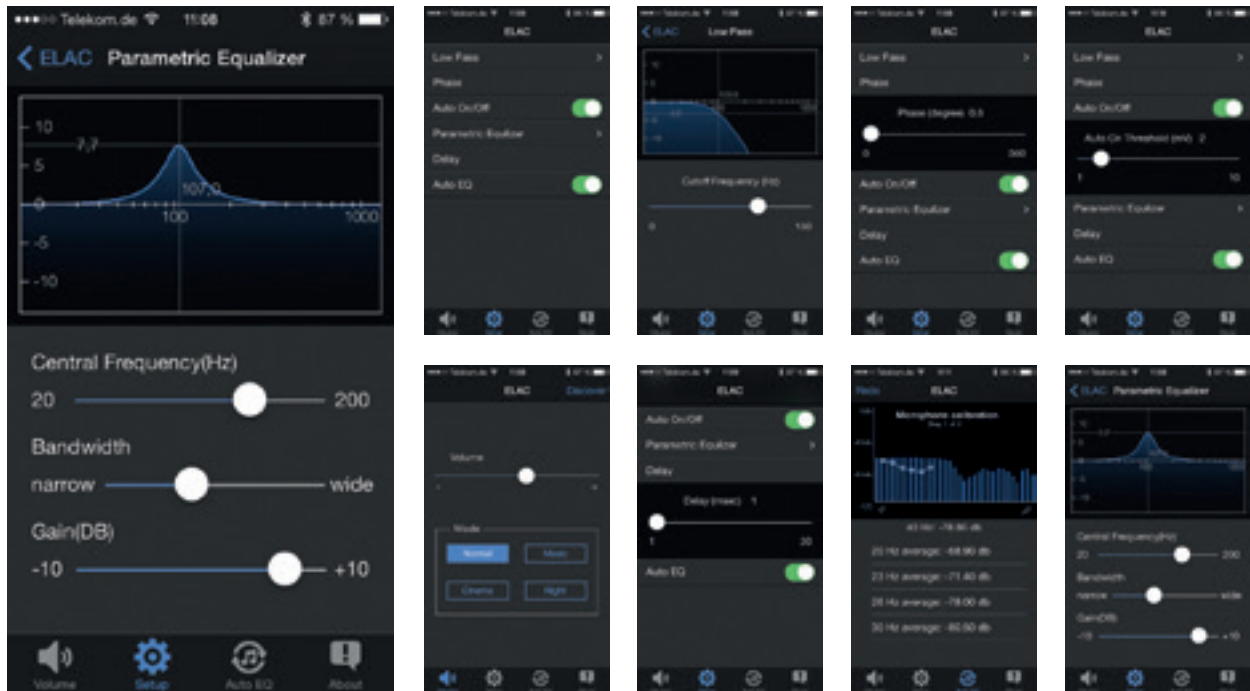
●●●○○ Telekom.de 11:08 87 %

ELAC Parametric Equalizer

10
7,7
5
0
-5
-10
107,0
100
1000

Central Frequency(Hz)
20 200
Bandwidth
narrow wide
Gain(DB)
-10 +10

Volume Setup Auto EQ About

ELAC
Low Pass
Phase
Auto On/Off
Parametric Equlizer
Delay
Auto EQ

ELAC Low Pass
Cutoff Frequency (Hz)
0 100

ELAC
Low Pass
Phase
Phase (degree) 0.0
0 360
Auto On/Off
Parametric Equlizer
Delay
Auto EQ

ELAC
Low Pass
Phase
Auto On/Off
Auto On Threshold (mV) 2
1 10
Parametric Equlizer
Delay
Auto EQ

ELAC Disconnect
Volume
Mode
Normal
Music
Cinema
Night

ELAC
Auto On/Off
Parametric Equlizer
Delay
Delay (msec) 1
1 20
Auto EQ

Redo ELAC
Microphone calibration
43 Hz: -78.80 db
20 Hz average: -68.90 db
23 Hz average: -71.40 db
26 Hz average: -78.00 db
30 Hz average: -80.50 db

ELAC Parametric Equalizer
Central Frequency(Hz)
20 200
Bandwidth
narrow wide
Gain(DB)
-10 +10